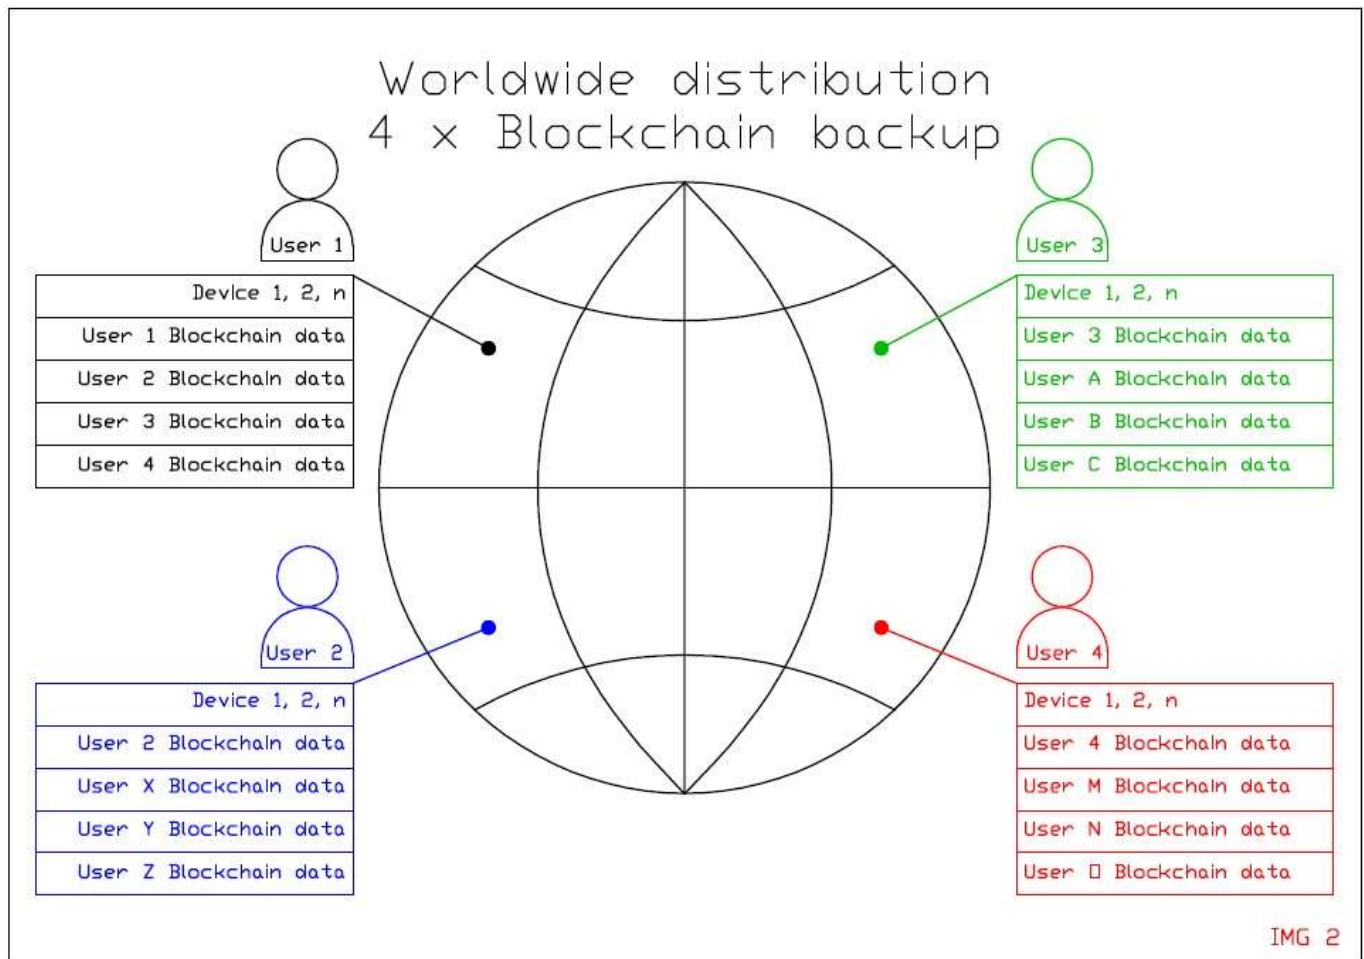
Worldwide distribution
4 x Blockchain backup

User 1

| Device 1, 2, n |
|---|
| User 1 Blockchain data |
| User 2 Blockchain data |
| User 3 Blockchain data |
| User 4 Blockchain data |

User 3

| Device 1, 2, n |
|---|
| User 3 Blockchain data |
| User A Blockchain data |
| User B Blockchain data |
| User C Blockchain data |

User 2

| Device 1, 2, n |
|---|
| User 2 Blockchain data |
| User X Blockchain data |
| User Y Blockchain data |
| User Z Blockchain data |

User 4

| Device 1, 2, n |
|---|
| User 4 Blockchain data |
| User M Blockchain data |
| User N Blockchain data |
| User O Blockchain data |

IMG 2